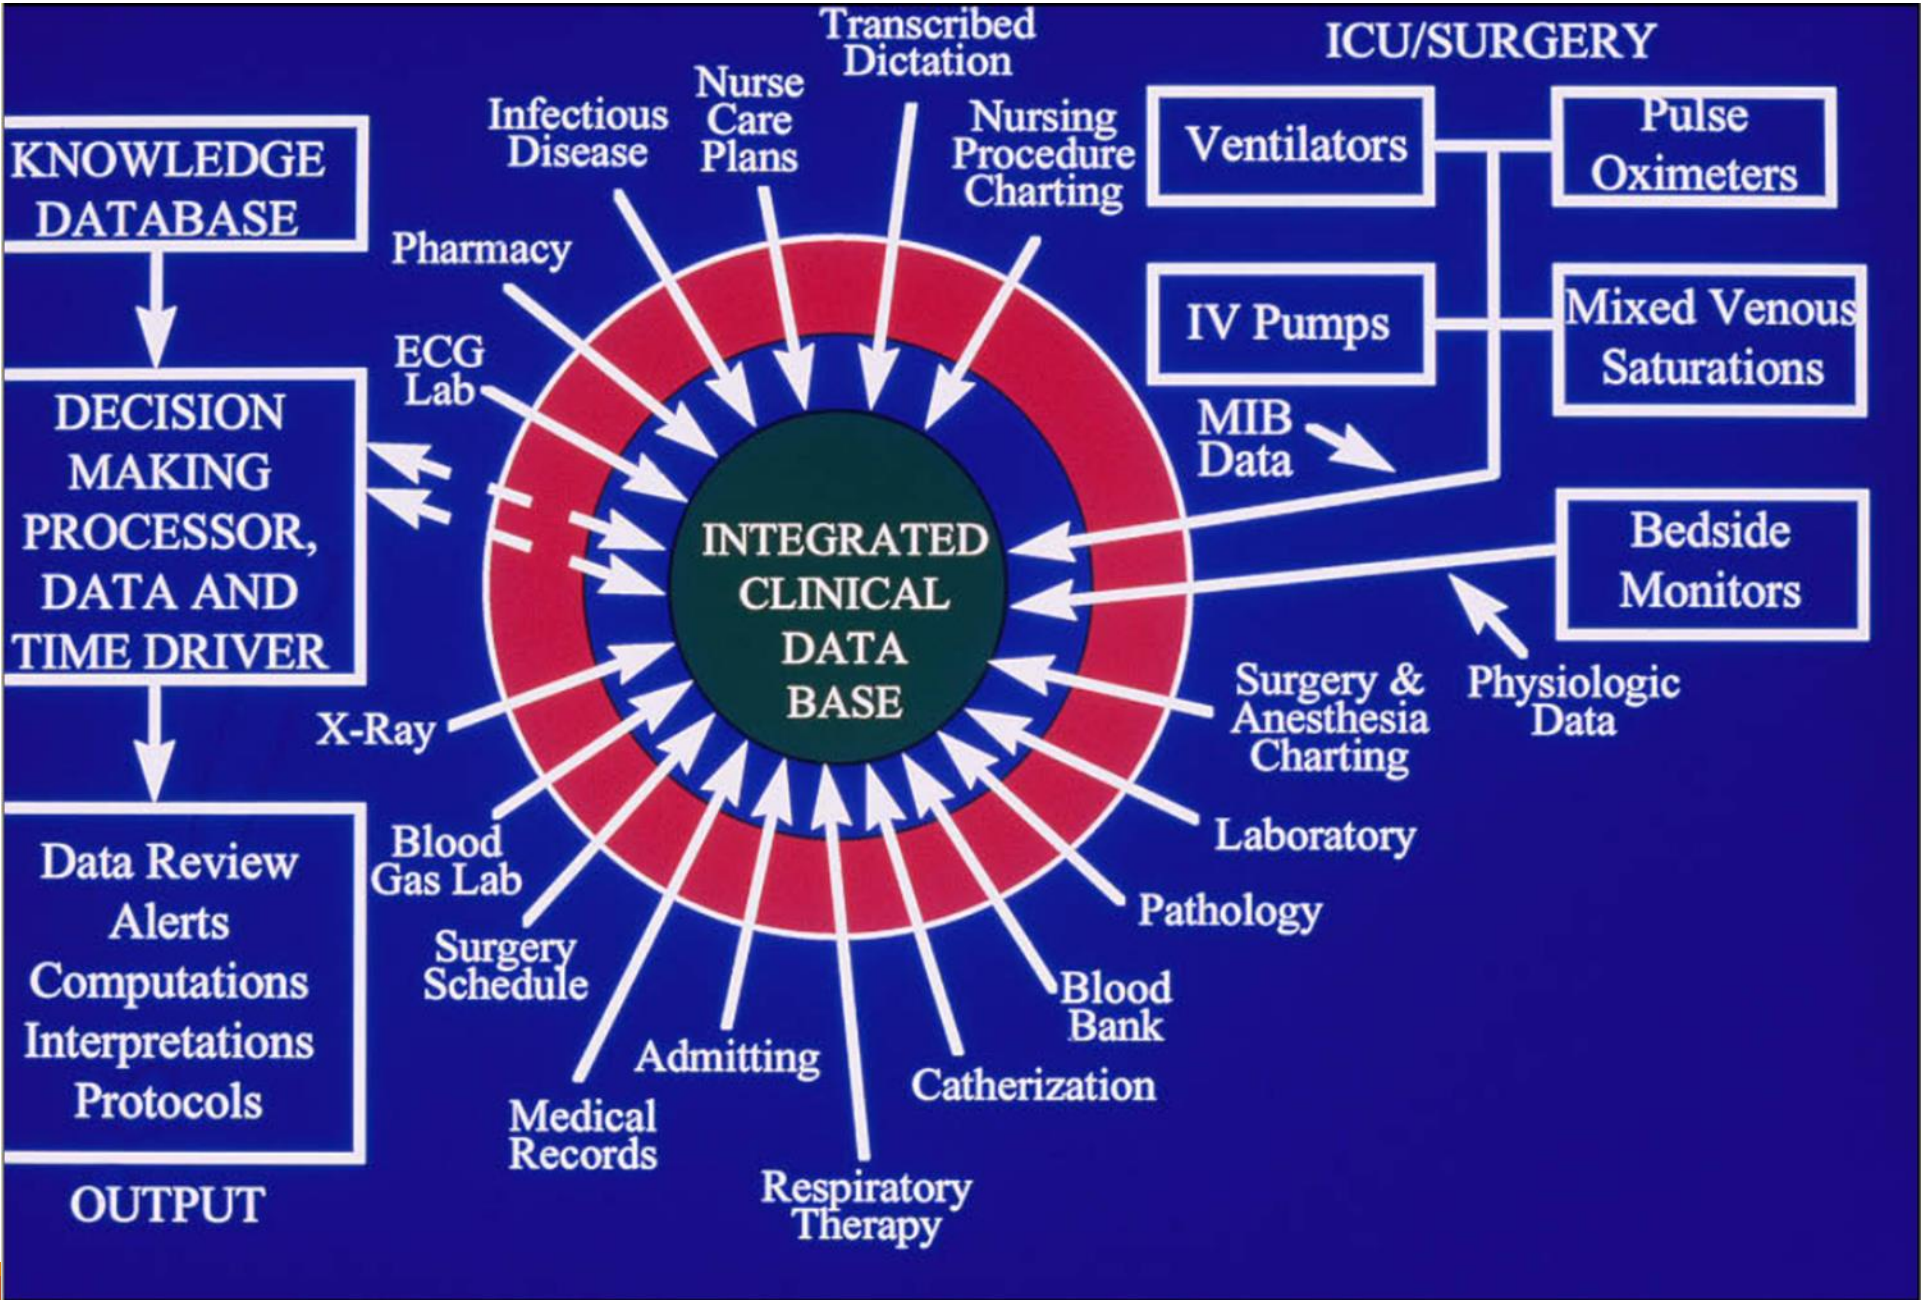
KNOWLEDGE DATABASE

DECISION MAKING PROCESSOR, DATA AND TIME DRIVER

Data Review
Alerts
Computations
Interpretations
Protocols

OUTPUT

Pharmacy

Infectious Disease

Nurse Care Plans

Transcribed Dictation

Nursing Procedure Charting

ICU/SURGERY

Ventilators

Pulse Oximeters

IV Pumps

Mixed Venous Saturations

MIB Data

Bedside Monitors

Physiologic Data

ECG Lab

INTEGRATED CLINICAL DATA BASE

X-Ray

Blood Gas Lab

Surgery Schedule

Medical Records

Admitting

Respiratory Therapy

Catherization

Blood Bank

Pathology

Laboratory

Surgery & Anesthesia Charting